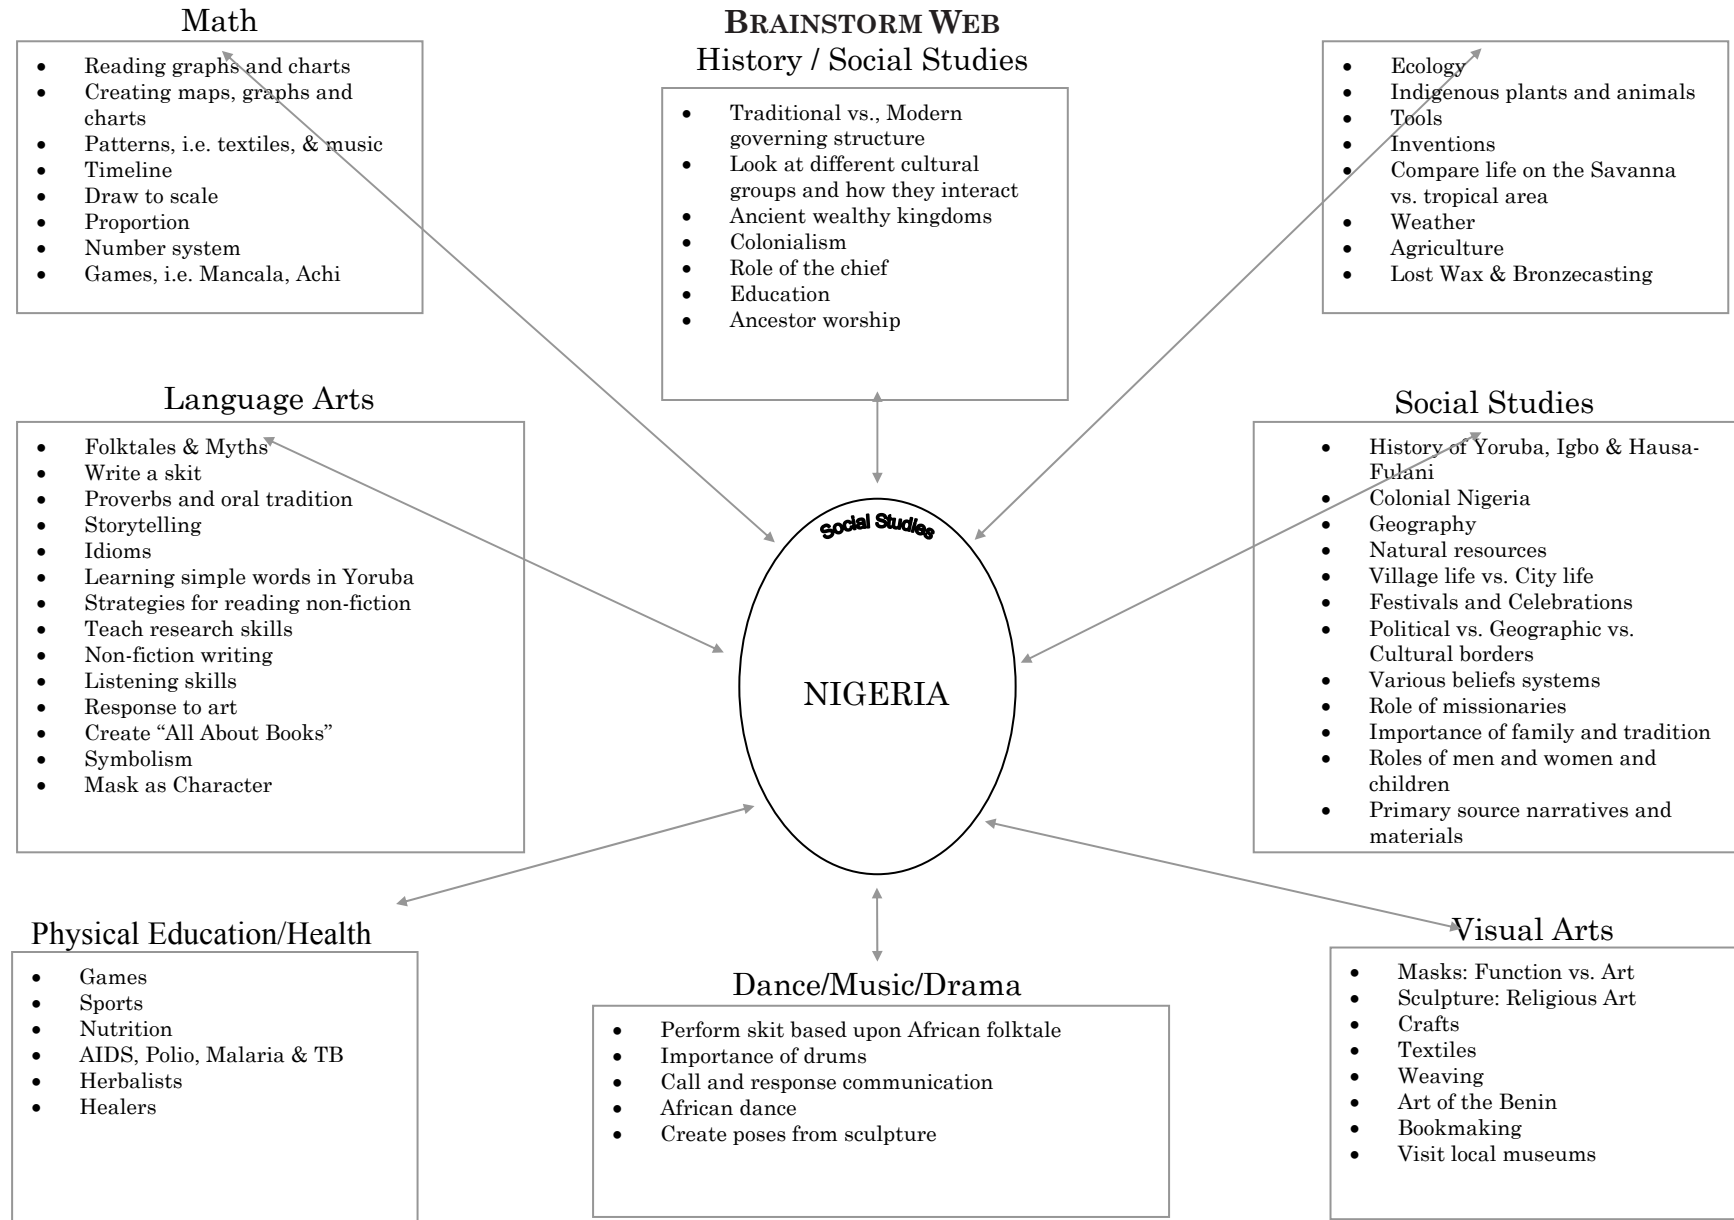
BRAINSTORM WEB
History / Social Studies

- Traditional vs., Modern governing structure
- Look at different cultural groups and how they interact
- Ancient wealthy kingdoms
- Colonialism
- Role of the chief
- Education
- Ancestor worship

Math

- Reading graphs and charts
- Creating maps, graphs and charts
- Patterns, i.e. textiles, & music
- Timeline
- Draw to scale
- Proportion
- Number system
- Games, i.e. Mancala, Achi

- Ecology
- Indigenous plants and animals
- Tools
- Inventions
- Compare life on the Savanna vs. tropical area
- Weather
- Agriculture
- Lost Wax & Bronzecasting

Language Arts

- Folktales & Myths
- Write a skit
- Proverbs and oral tradition
- Storytelling
- Idioms
- Learning simple words in Yoruba
- Strategies for reading non-fiction
- Teach research skills
- Non-fiction writing
- Listening skills
- Response to art
- Create "All About Books"
- Symbolism
- Mask as Character

Social Studies

NIGERIA

Social Studies

- History of Yoruba, Igbo & Hausa-Fulani
- Colonial Nigeria
- Geography
- Natural resources
- Village life vs. City life
- Festivals and Celebrations
- Political vs. Geographic vs. Cultural borders
- Various beliefs systems
- Role of missionaries
- Importance of family and tradition
- Roles of men and women and children
- Primary source narratives and materials

Physical Education/Health

- Games
- Sports
- Nutrition
- AIDS, Polio, Malaria & TB
- Herbalists
- Healers

Dance/Music/Drama

- Perform skit based upon African folktale
- Importance of drums
- Call and response communication
- African dance
- Create poses from sculpture

Visual Arts

- Masks: Function vs. Art
- Sculpture: Religious Art
- Crafts
- Textiles
- Weaving
- Art of the Benin
- Bookmaking
- Visit local museums